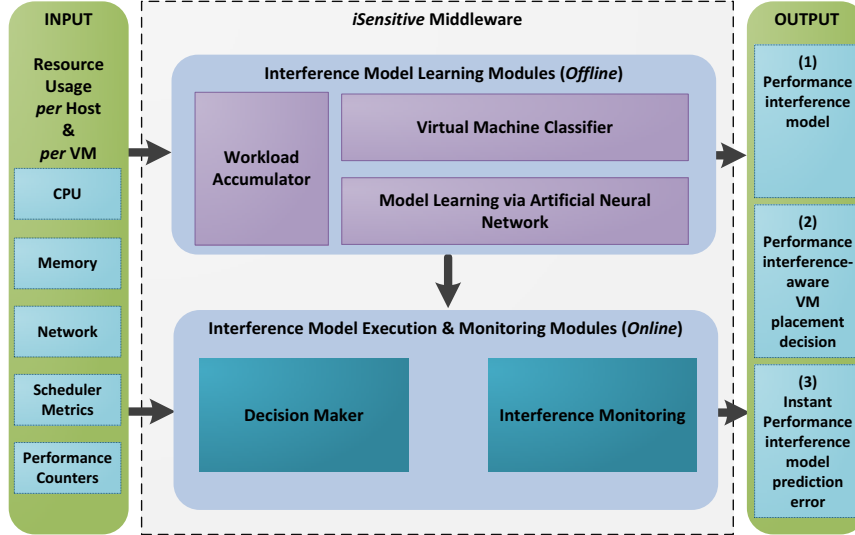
INPUT

Resource Usage *per* Host & *per* VM

CPU

Memory

Network

Scheduler Metrics

Performance Counters

*iSensitive* Middleware

Interference Model Learning Modules (*Offline*)

Workload Accumulator

Virtual Machine Classifier

Model Learning via Artificial Neural Network

Interference Model Execution & Monitoring Modules (*Online*)

Decision Maker

Interference Monitoring

OUTPUT

(1) Performance interference model

(2) Performance interference-aware VM placement decision

(3) Instant Performance interference model prediction error